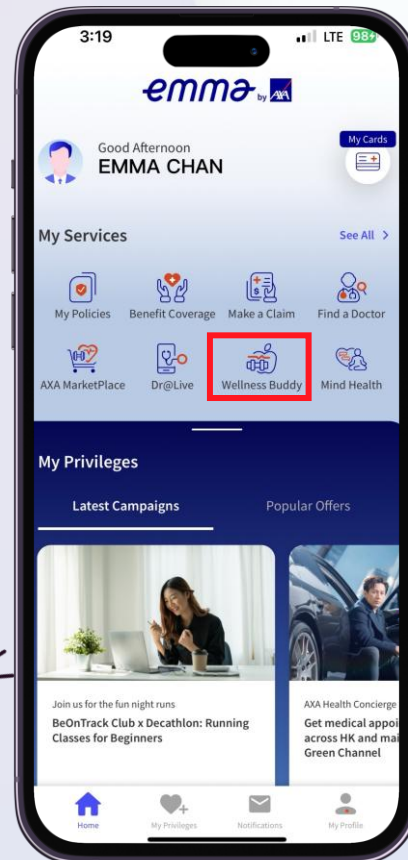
3:19
LTE 98+

emma by AXA

Good Afternoon
EMMA CHAN

My Cards

My Services
See All >

My Policies
Benefit Coverage
Make a Claim
Find a Doctor
AXA MarketPlace
Dr@Live
Wellness Buddy
Mind Health

My Privileges

Latest Campaigns
Popular Offers

Join us for the fun night runs
BeOnTrack Club x Decathlon: Running Classes for Beginners

AXA Health Concierge
Get medical appoi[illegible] across HK and mai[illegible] Green Channel

Home
My Privileges
Notifications
My Profile